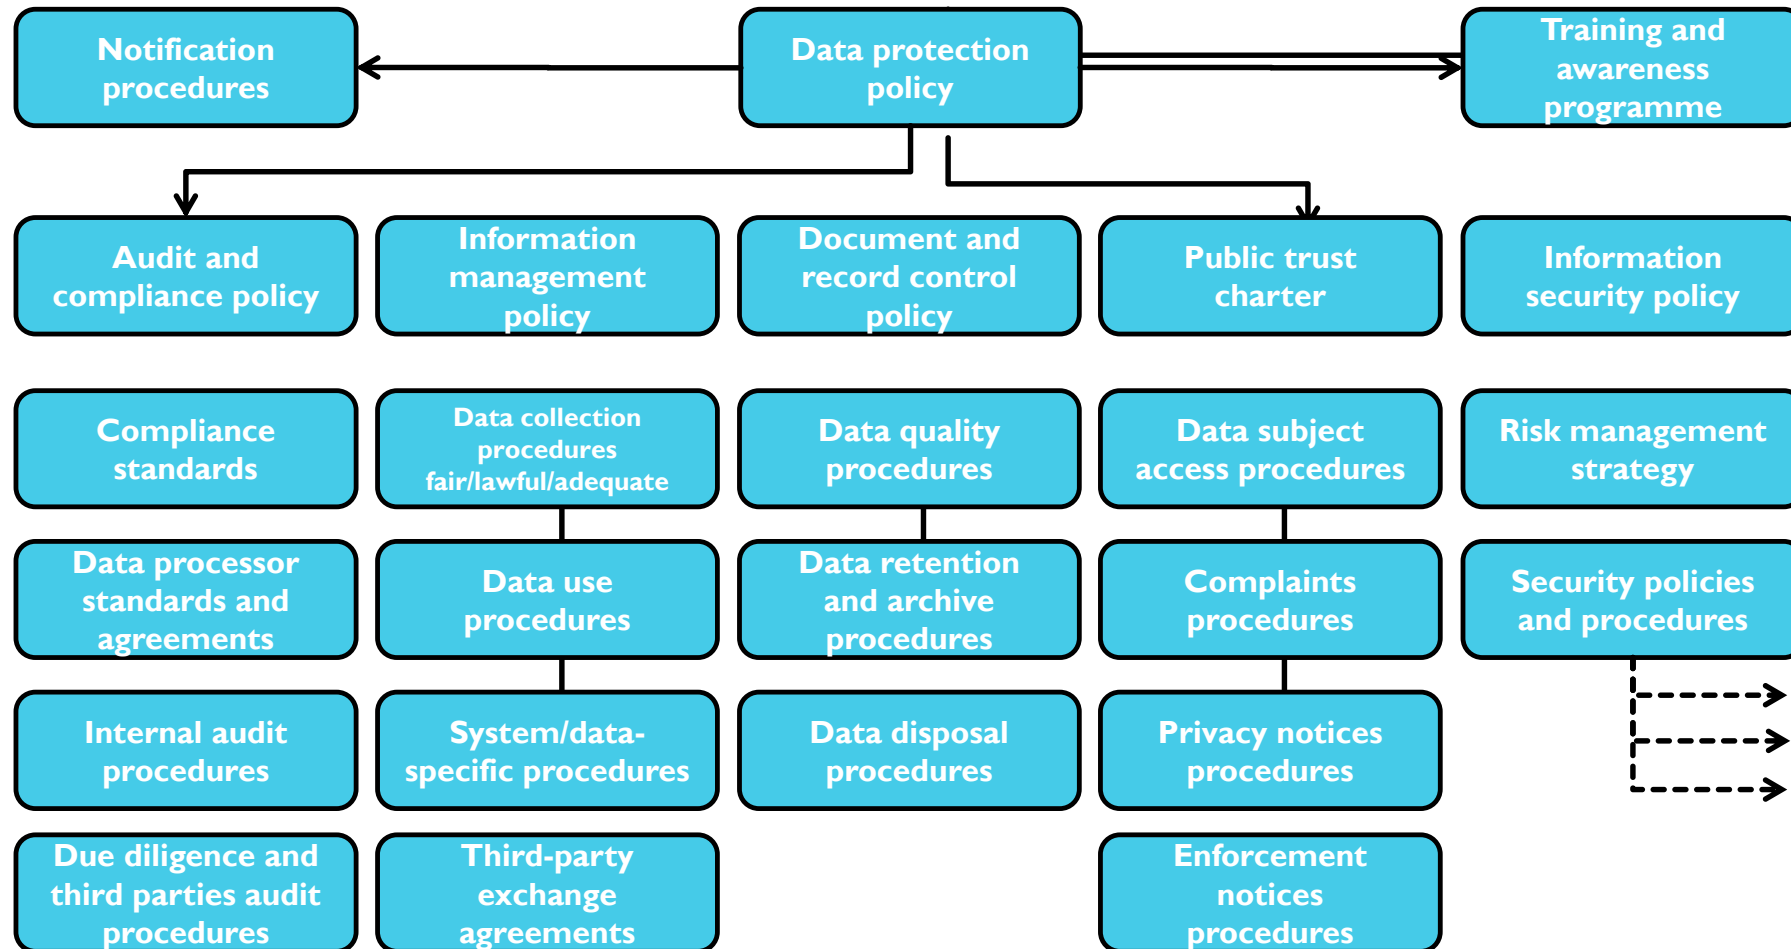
Notification procedures

Data protection policy

Training and awareness programme

Audit and compliance policy

Information management policy

Document and record control policy

Public trust charter

Information security policy

Compliance standards

Data collection procedures fair/lawful/adequate

Data quality procedures

Data subject access procedures

Risk management strategy

Data processor standards and agreements

Data use procedures

Data retention and archive procedures

Complaints procedures

Security policies and procedures

Internal audit procedures

System/data-specific procedures

Data disposal procedures

Privacy notices procedures

Due diligence and third parties audit procedures

Third-party exchange agreements

Enforcement notices procedures